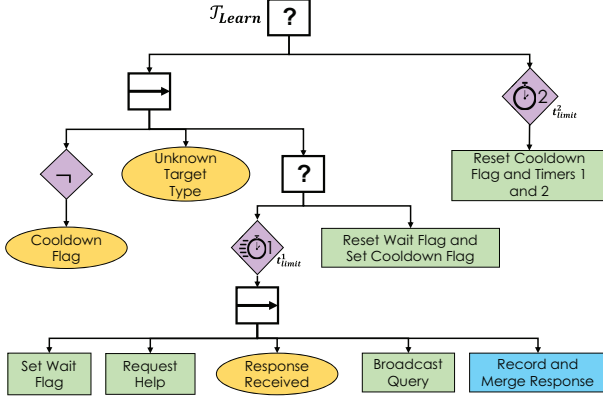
$\mathcal{T}_{Learn}$ ?

2 $t^2_{limit}$

Reset Cooldown Flag and Timers 1 and 2

¬

Unknown Target Type

?

Cooldown Flag

1 $t^1_{limit}$

Reset Wait Flag and Set Cooldown Flag

Set Wait Flag

Request Help

Response Received

Broadcast Query

Record and Merge Response